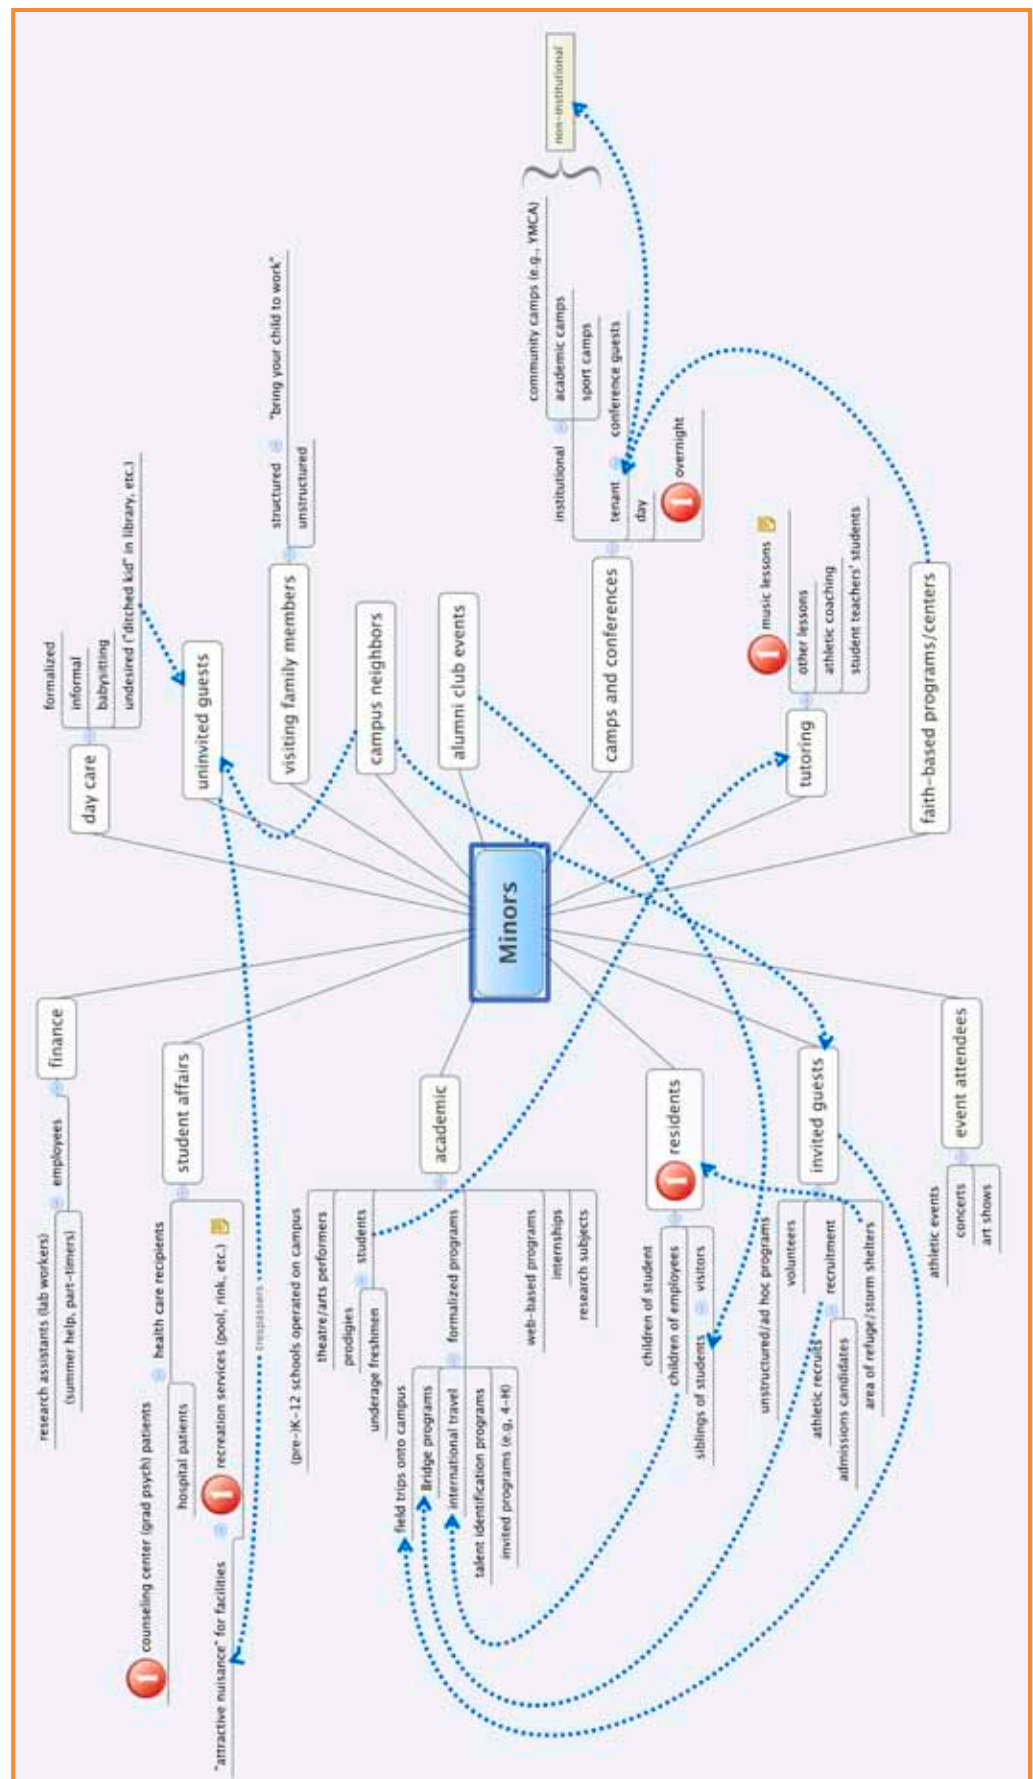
Minors

day care
formalized
informal
babysitting
undesired ("ditched kid" in library, etc.)

uninvited guests

visiting family members
structured
"bring your child to work"
unstructured

campus neighbors

alumni club events

camps and conferences
institutional
community camps (e.g., YMCA)
academic camps
sport camps
conference guests
non-institutional
tenant
day
overnight

tutoring
music lessons
other lessons
athletic coaching
student teachers' students

faith-based programs/centers

event attendees
athletic events
concerts
art shows

invited guests
unstructured/ad hoc programs
volunteers
recruitment
athletic recruits
admissions candidates
area of refuge/storm shelters

residents
children of students
children of employees
visitors
siblings of students

academic
(pre-)K-12 schools operated on campus
theatre/arts performers
prodigies
students
underage freshmen
formalized programs
field trips onto campus
Bridge programs
international travel
talent identification programs
invited programs (e.g. 4-H)
web-based programs
internships
research subjects

student affairs
health care recipients
counseling center (grad psych) patients
hospital patients
recreation services (pool, rink, etc.)
trespassers
"attractive nuisance" for facilities

finance
employees
research assistants (lab workers)
(summer help, part-timers)